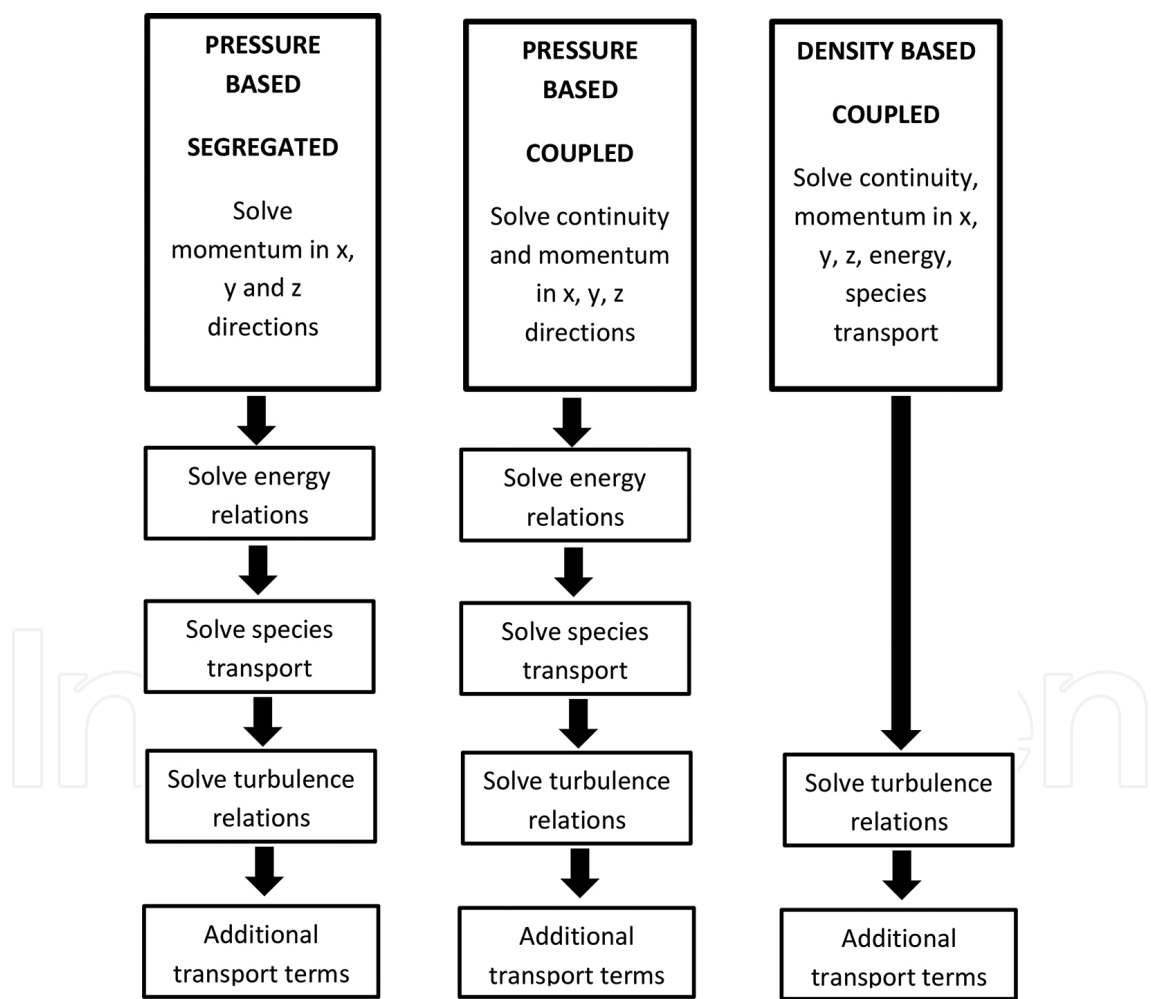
PRESSURE BASED

SEGREGATED

Solve momentum in x, y and z directions

Solve energy relations

Solve species transport

Solve turbulence relations

Additional transport terms

PRESSURE BASED

COUPLED

Solve continuity and momentum in x, y, z directions

Solve energy relations

Solve species transport

Solve turbulence relations

Additional transport terms

DENSITY BASED

COUPLED

Solve continuity, momentum in x, y, z, energy, species transport

Solve turbulence relations

Additional transport terms